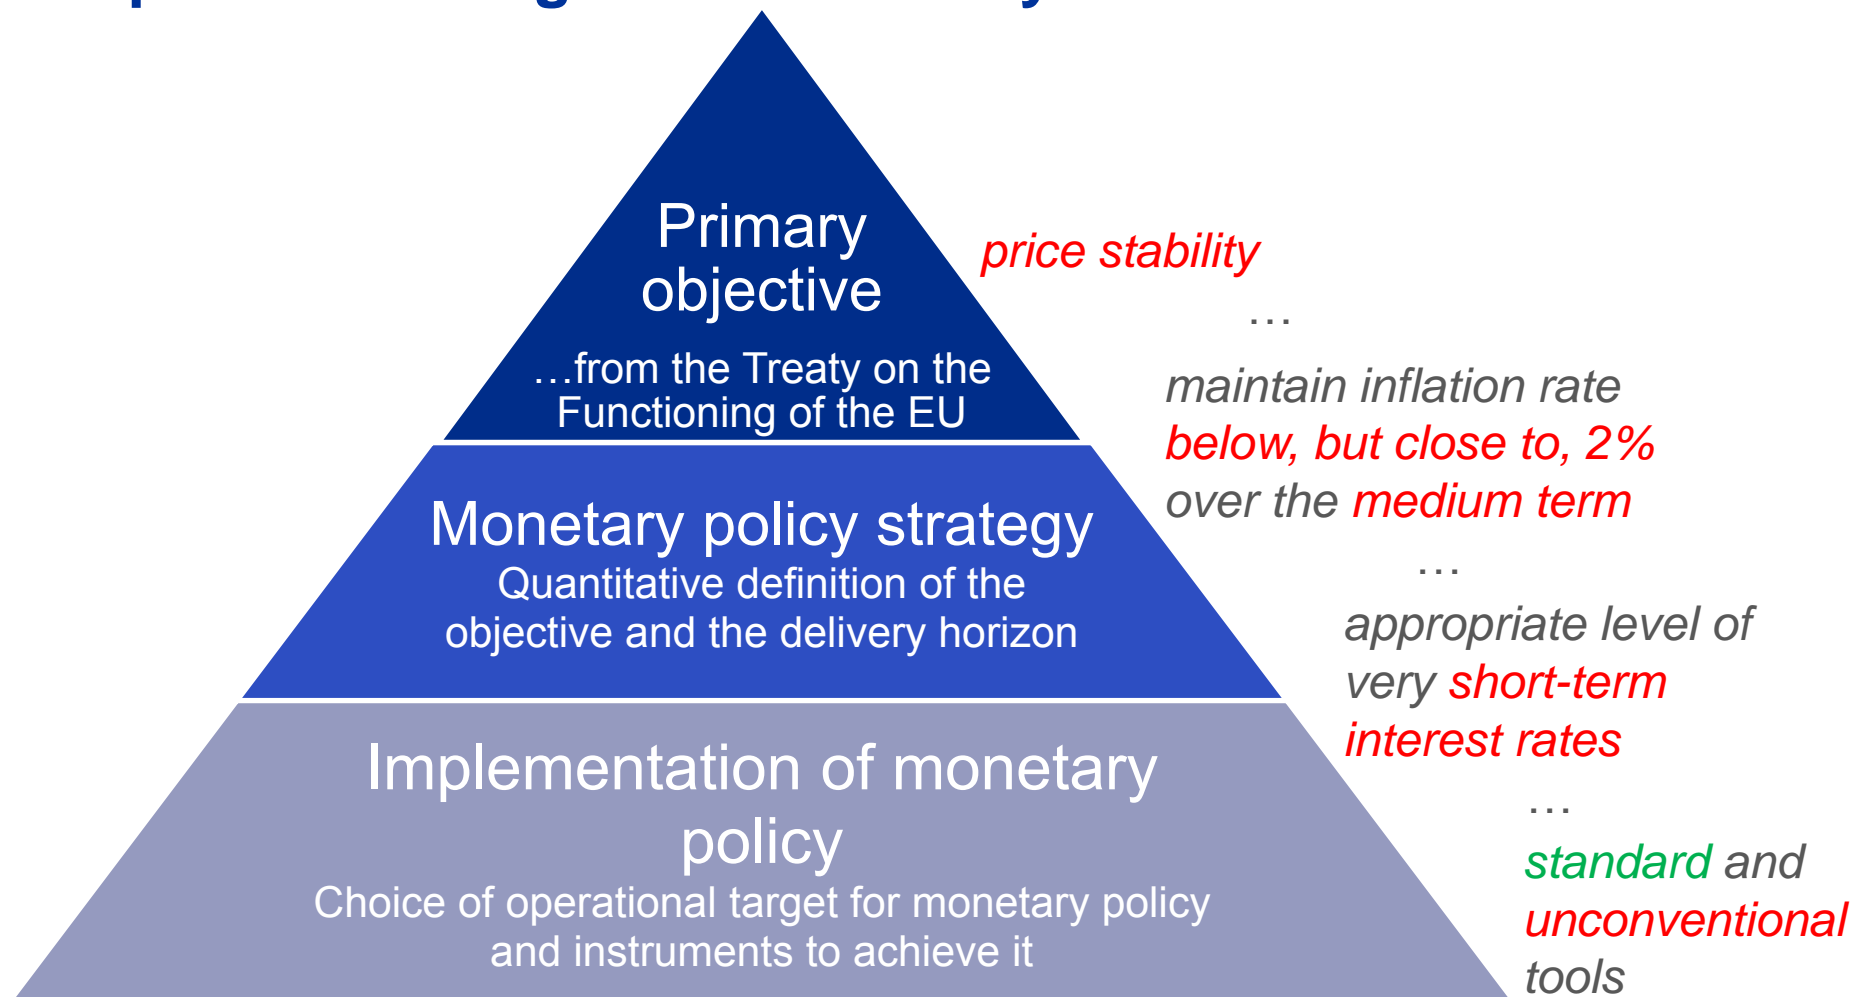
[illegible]

Primary objective

…from the Treaty on the Functioning of the EU

price stability

…

maintain inflation rate below, but close to, 2% over the medium term

Monetary policy strategy

Quantitative definition of the objective and the delivery horizon

…

appropriate level of very short-term interest rates

Implementation of monetary policy

Choice of operational target for monetary policy and instruments to achieve it

…

standard and unconventional tools